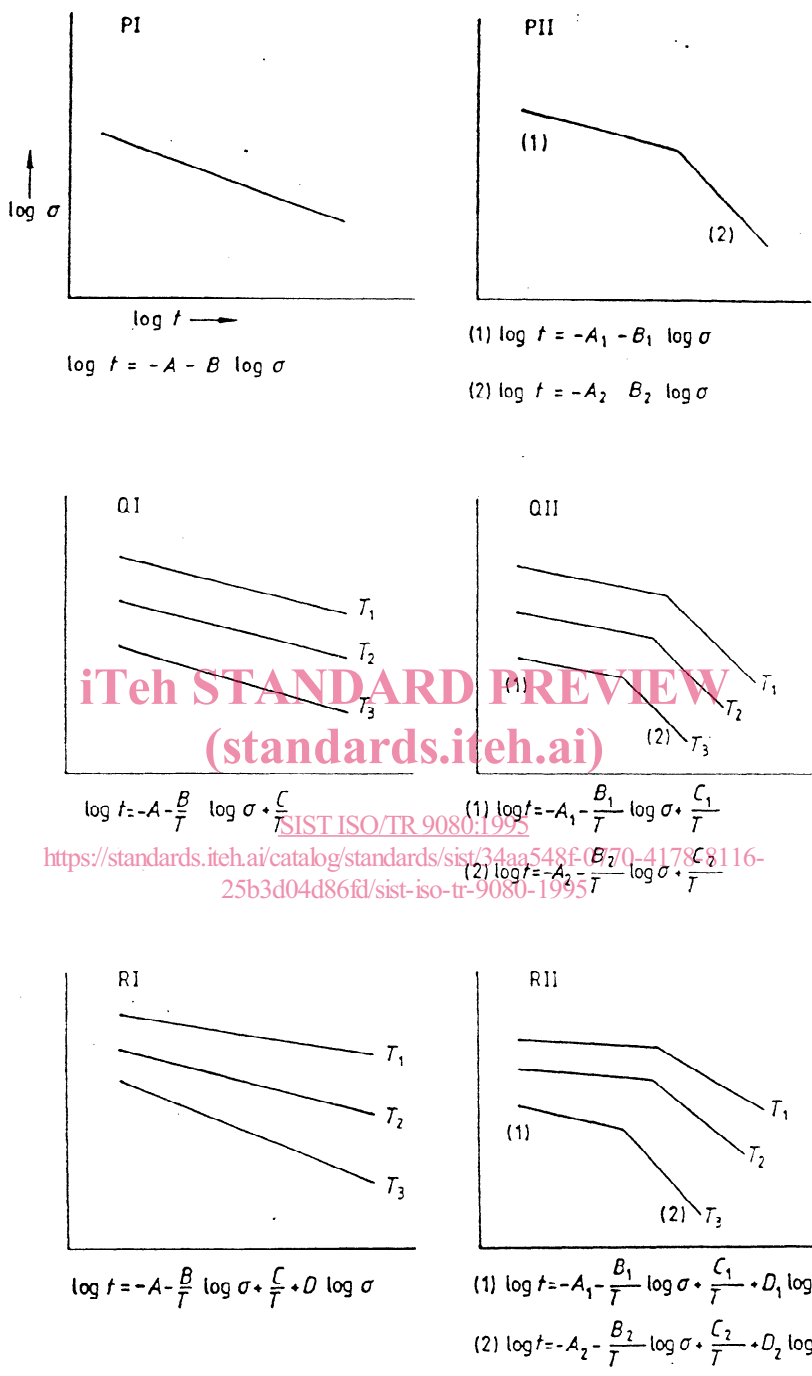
PI

log $\sigma$

log $t$ ⟶

log $t = -A - B \log \sigma$

PII

(1)

(2)

(1) log $t = -A_1 - B_1 \log \sigma$

(2) log $t = -A_2 \quad B_2 \log \sigma$

QI

$T_1$

$T_2$

$T_3$

log $t = -A - \frac{B}{T} \log \sigma + \frac{C}{T}$

QII

(1)

(2)

$T_1$

$T_2$

$T_3$

(1) log $t = -A_1 - \frac{B_1}{T} \log \sigma + \frac{C_1}{T}$

(2) log $t = -A_2 - \frac{B_2}{T} \log \sigma + \frac{C_2}{T}$

iTeh STANDARD PREVIEW
(standards.iteh.ai)

SIST ISO/TR 9080:1995
https://standards.iteh.ai/catalog/standards/sist/34aa548f-0770-4178-8116-25b3d04d86fd/sist-iso-tr-9080-1995

RI

$T_1$

$T_2$

$T_3$

log $t = -A - \frac{B}{T} \log \sigma + \frac{C}{T} + D \log \sigma$

RII

(1)

(2)

$T_1$

$T_2$

$T_3$

(1) log $t = -A_1 - \frac{B_1}{T} \log \sigma + \frac{C_1}{T} + D_1$ log

(2) log $t = -A_2 - \frac{B_2}{T} \log \sigma + \frac{C_2}{T} + D_2$ log